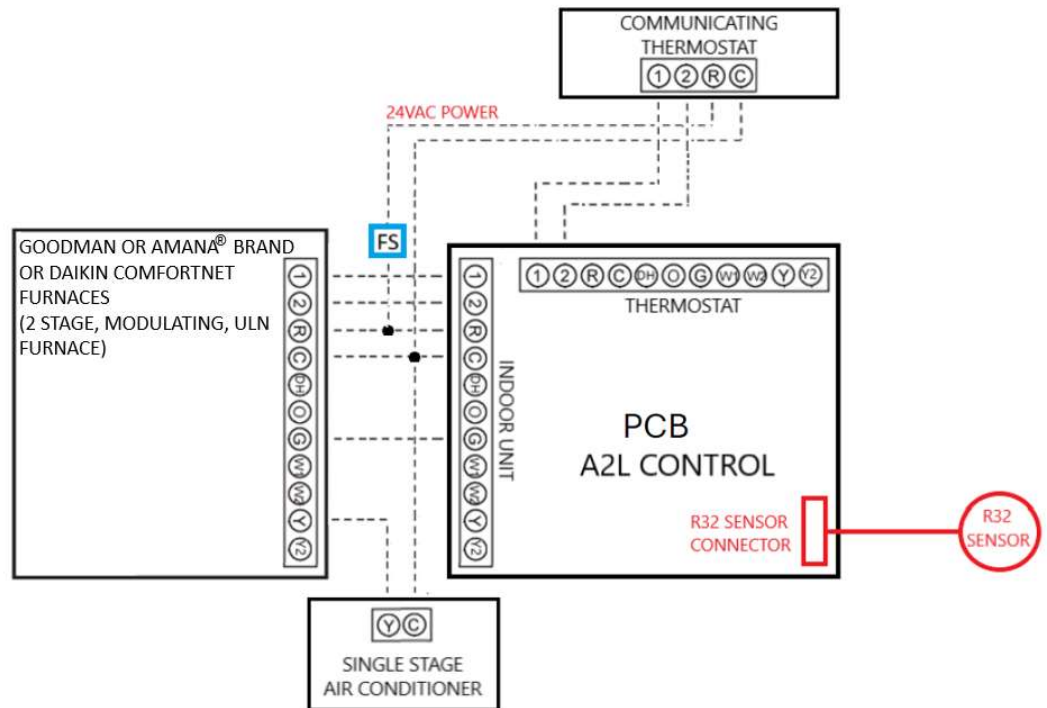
COMMUNICATING THERMOSTAT

1 2 R C

24VAC POWER

GOODMAN OR AMANA® BRAND OR DAIKIN COMFORTNET FURNACES (2 STAGE, MODULATING, ULN FURNACE)

1 2 R C DH O G W1 W2 Y Y2

FS

1 2 R C DH O G W1 W2 Y Y2

INDOOR UNIT

1 2 R C DH O G W1 W2 Y Y2

THERMOSTAT

PCB
A2L CONTROL

R32 SENSOR CONNECTOR

R32 SENSOR

Y C

SINGLE STAGE AIR CONDITIONER